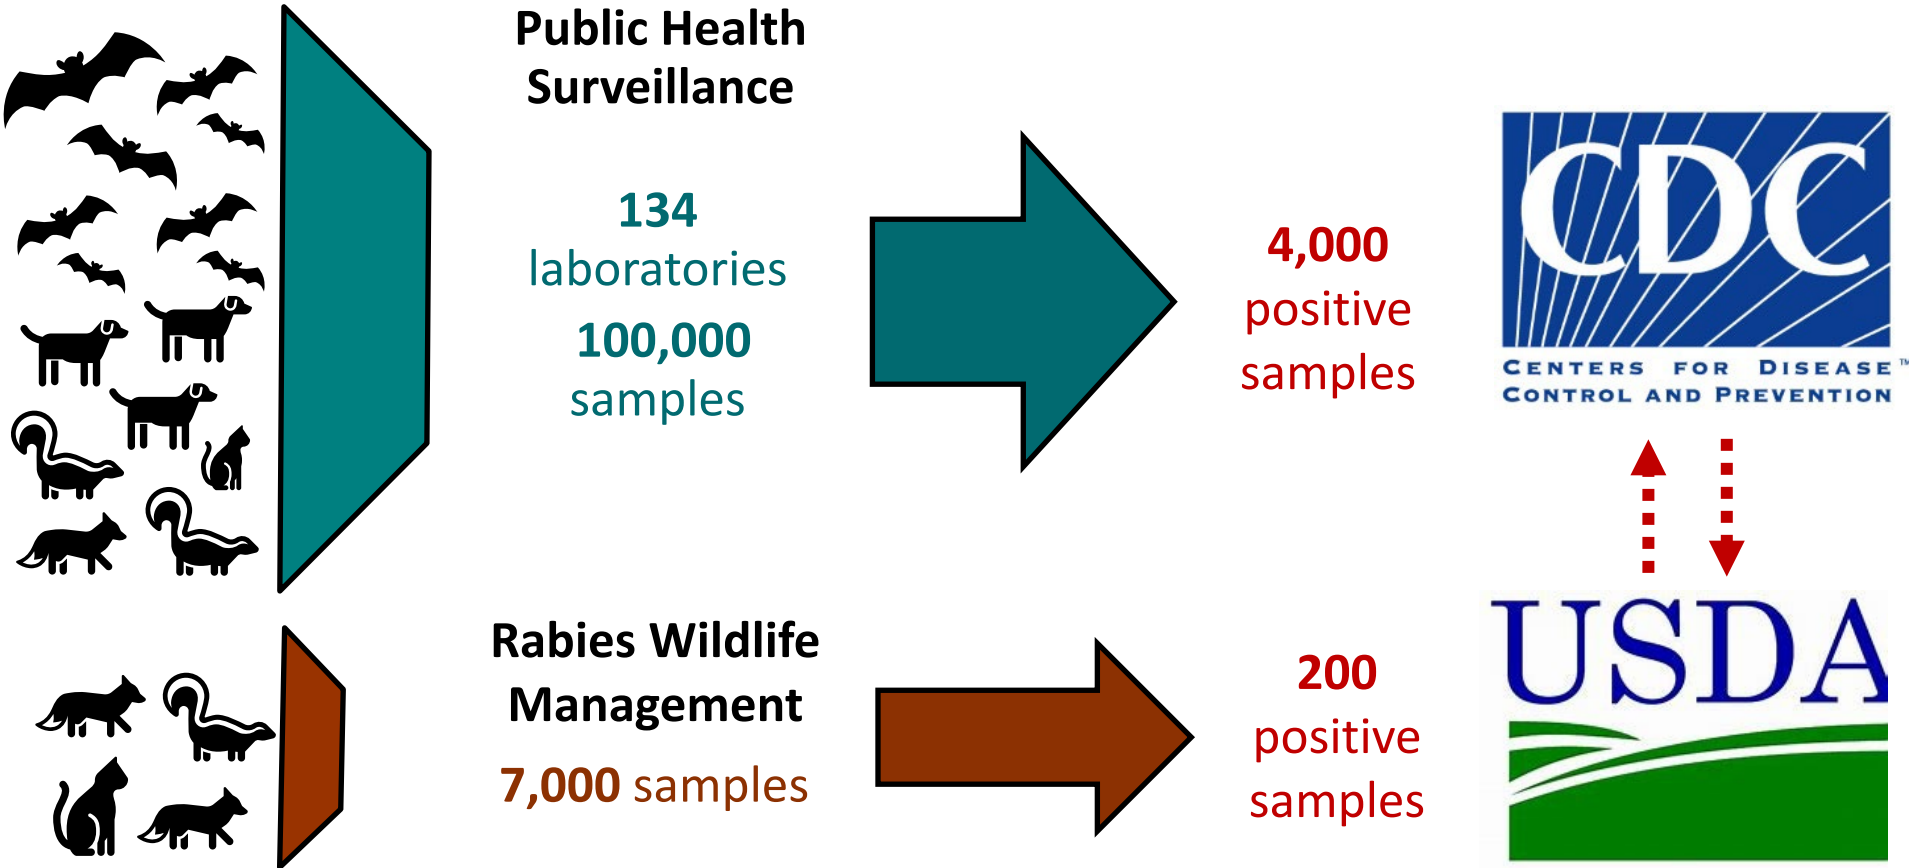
Public Health Surveillance

134 laboratories

100,000 samples

4,000 positive samples

CDC
CENTERS FOR DISEASE™ CONTROL AND PREVENTION

Rabies Wildlife Management

7,000 samples

200 positive samples

USDA